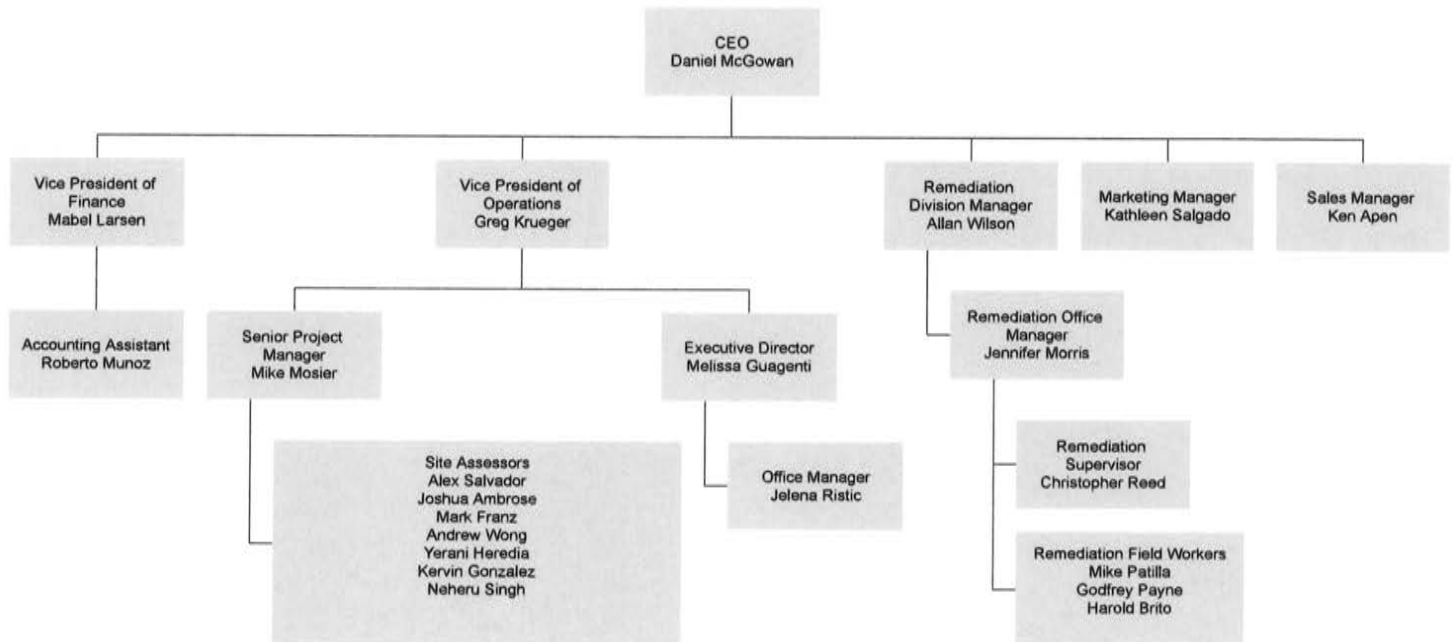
CEO
Daniel McGowan

Vice President of Finance
Mabel Larsen

Vice President of Operations
Greg Krueger

Remediation Division Manager
Allan Wilson

Marketing Manager
Kathleen Salgado

Sales Manager
Ken Apen

Accounting Assistant
Roberto Munoz

Senior Project Manager
Mike Mosier

Executive Director
Melissa Guagenti

Remediation Office Manager
Jennifer Morris

Site Assessors
Alex Salvador
Joshua Ambrose
Mark Franz
Andrew Wong
Yerani Heredia
Kervin Gonzalez
Neheru Singh

Office Manager
Jelena Ristic

Remediation Supervisor
Christopher Reed

Remediation Field Workers
Mike Patilla
Godfrey Payne
Harold Brito